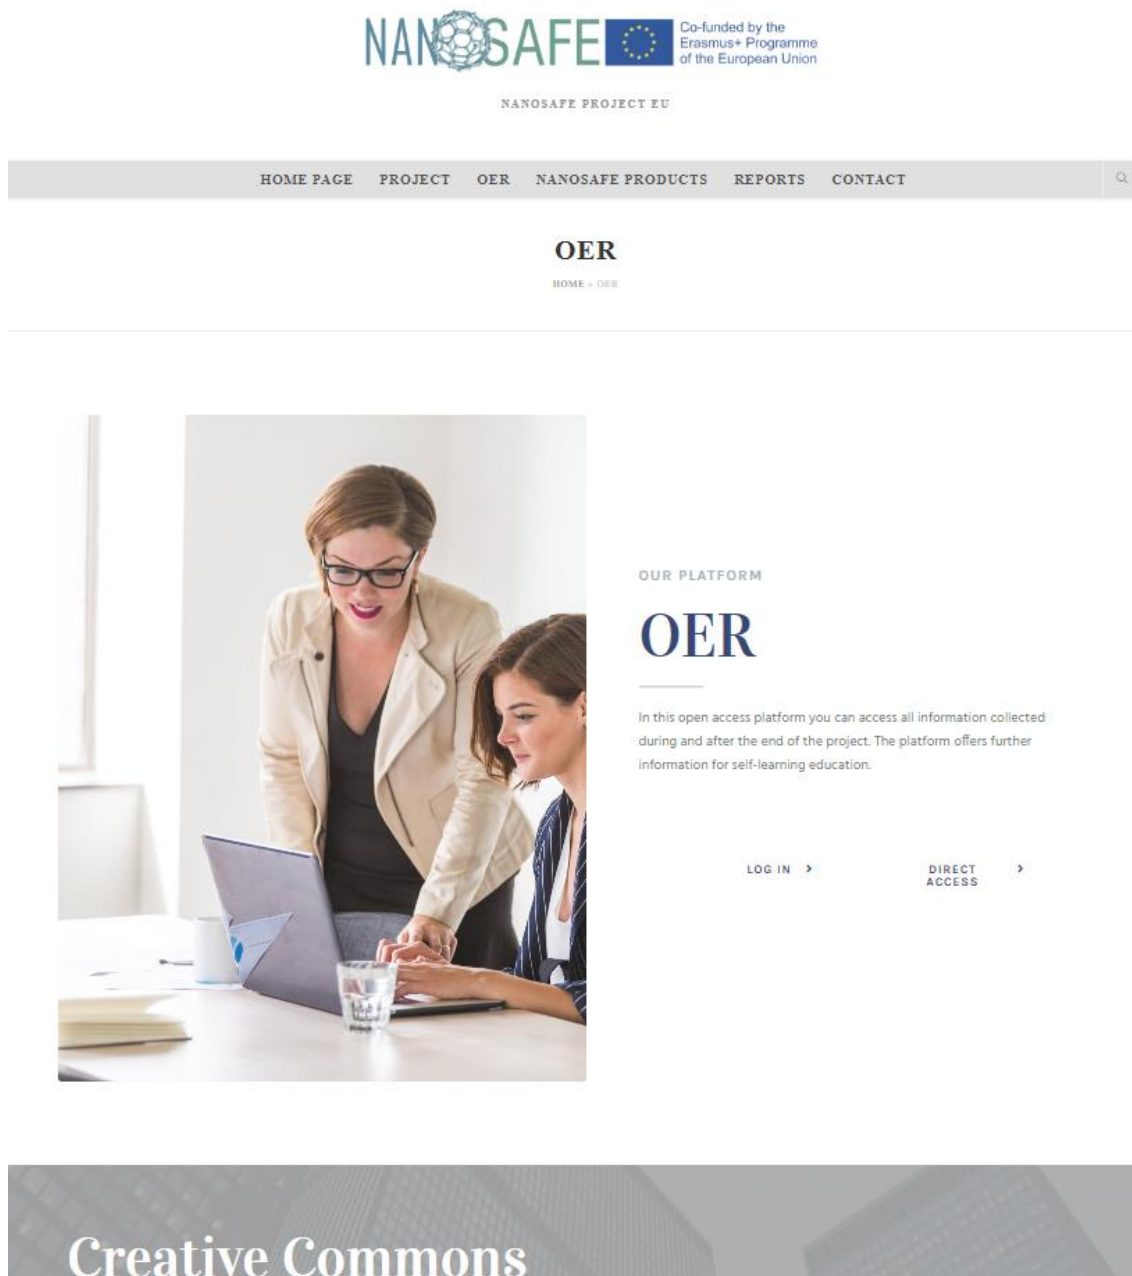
NANOSAFE Co-funded by the Erasmus+ Programme of the European Union

NANOSAFE PROJECT EU

HOME PAGE PROJECT OER NANOSAFE PRODUCTS REPORTS CONTACT

OER

HOME » OER

OUR PLATFORM

OER

In this open access platform you can access all information collected during and after the end of the project. The platform offers further information for self-learning education.

LOG IN ›

DIRECT ACCESS ›

Creative Commons